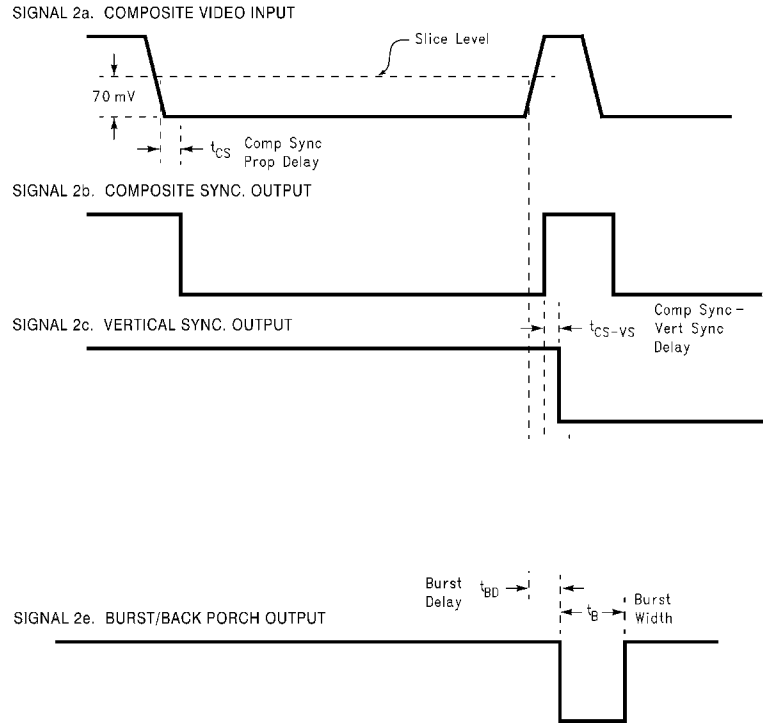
SIGNAL 2a. COMPOSITE VIDEO INPUT

Slice Level

70 mV

$t_{CS}$ Comp Sync Prop Delay

SIGNAL 2b. COMPOSITE SYNC. OUTPUT

SIGNAL 2c. VERTICAL SYNC. OUTPUT

$t_{CS-VS}$ Comp Sync – Vert Sync Delay

Burst Delay $t_{BD}$

$t_B$ Burst Width

SIGNAL 2e. BURST/BACK PORCH OUTPUT